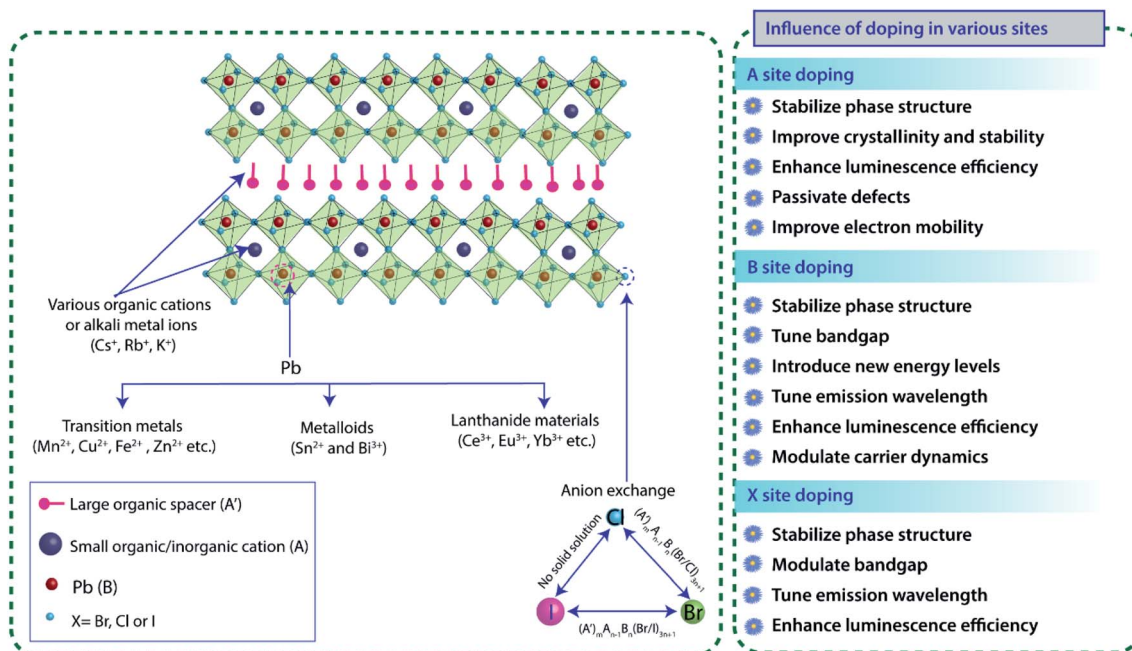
Influence of doping in various sites

A site doping

Stabilize phase structure

Improve crystallinity and stability

Enhance luminescence efficiency

Passivate defects

Improve electron mobility

B site doping

Stabilize phase structure

Tune bandgap

Introduce new energy levels

Tune emission wavelength

Enhance luminescence efficiency

Modulate carrier dynamics

X site doping

Stabilize phase structure

Modulate bandgap

Tune emission wavelength

Enhance luminescence efficiency

Various organic cations or alkali metal ions ($Cs^+$, $Rb^+$, $K^+$)

Pb

Transition metals ($Mn^{2+}$, $Cu^{2+}$, $Fe^{2+}$, $Zn^{2+}$ etc.)

Metalloids ($Sn^{2+}$ and $Bi^{3+}$)

Lanthanide materials ($Ce^{3+}$, $Eu^{3+}$, $Yb^{3+}$ etc.)

Large organic spacer (A')

Small organic/inorganic cation (A)

Pb (B)

X= Br, Cl or I

Anion exchange

Cl

No solid solution

$(A')_mA_{n-1}B_n(Br/Cl)_{3n+1}$

I

Br

$(A')_mA_{n-1}B_n(Br/I)_{3n+1}$